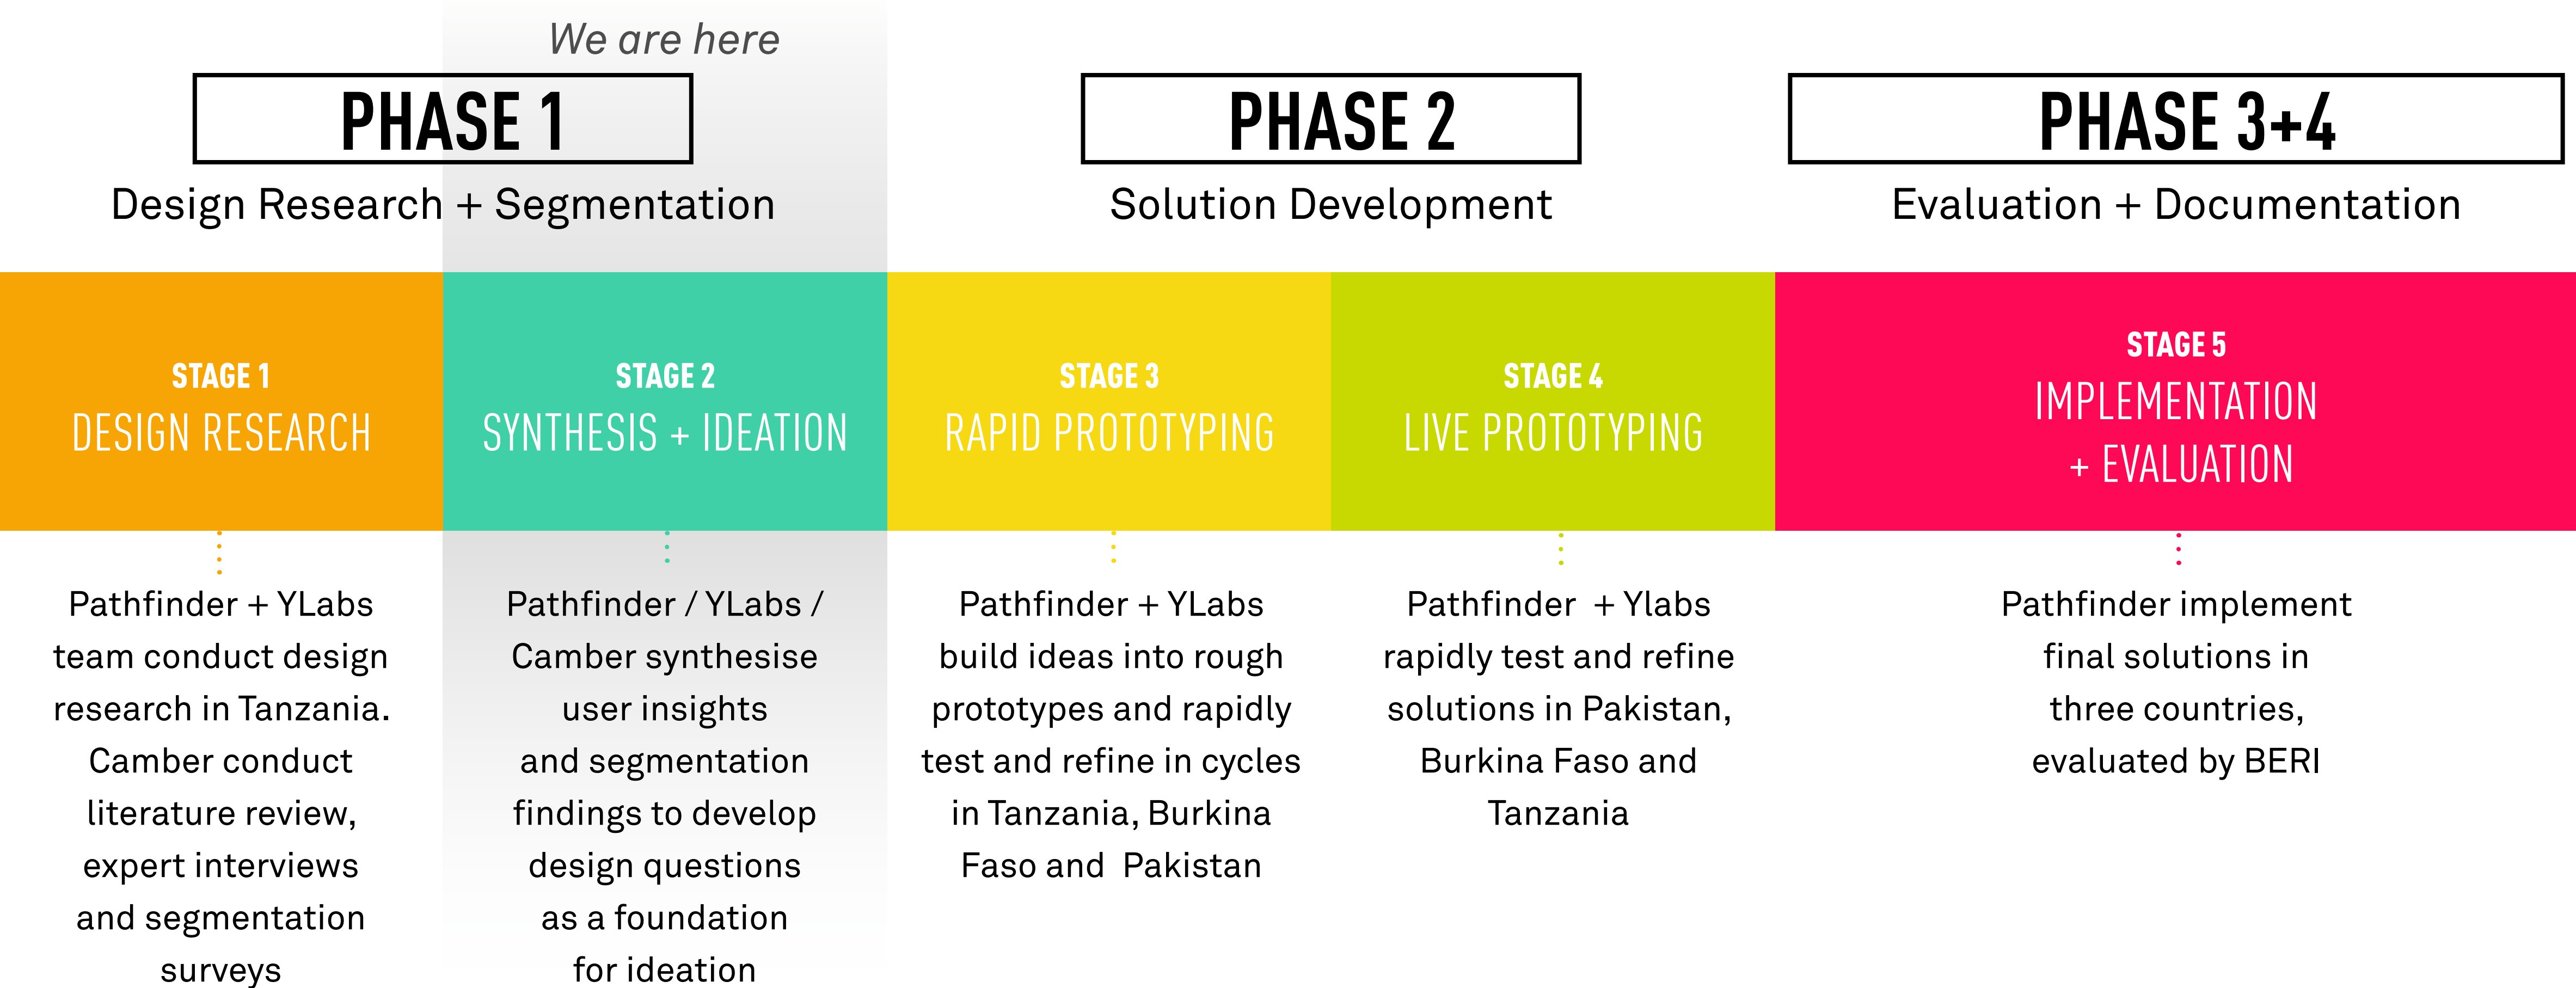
We are here

PHASE 1
Design Research + Segmentation

PHASE 2
Solution Development

PHASE 3+4
Evaluation + Documentation

STAGE 1
DESIGN RESEARCH

STAGE 2
SYNTHESIS + IDEATION

STAGE 3
RAPID PROTOTYPING

STAGE 4
LIVE PROTOTYPING

STAGE 5
IMPLEMENTATION + EVALUATION

Pathfinder + YLabs team conduct design research in Tanzania. Camber conduct literature review, expert interviews and segmentation surveys

Pathfinder / YLabs / Camber synthesise user insights and segmentation findings to develop design questions as a foundation for ideation

Pathfinder + YLabs build ideas into rough prototypes and rapidly test and refine in cycles in Tanzania, Burkina Faso and Pakistan

Pathfinder + Ylabs rapidly test and refine solutions in Pakistan, Burkina Faso and Tanzania

Pathfinder implement final solutions in three countries, evaluated by BERI